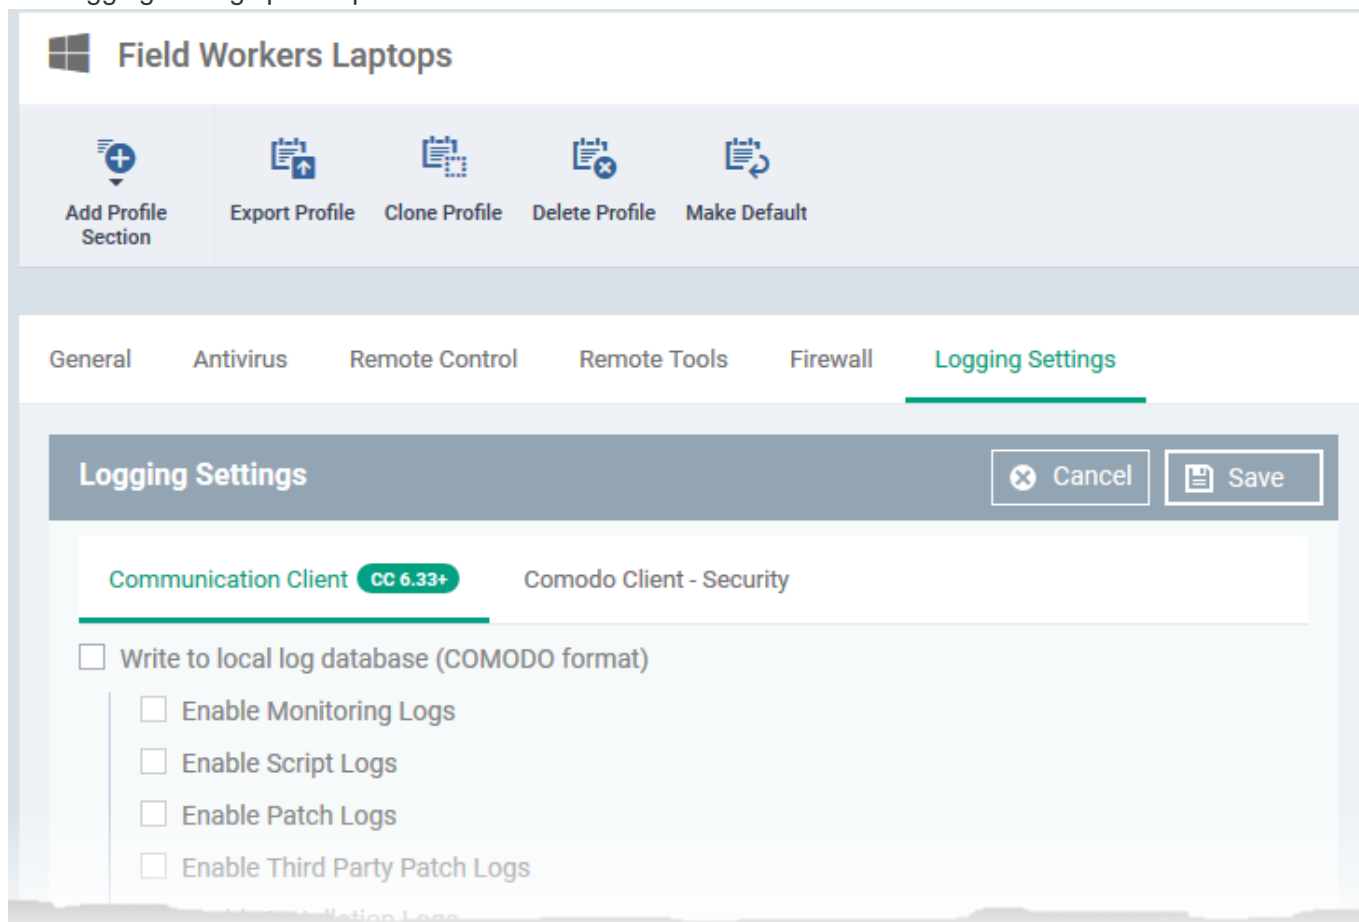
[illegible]

Field Workers Laptops

Add Profile Section

Export Profile

Clone Profile

Delete Profile

Make Default

General

Antivirus

Remote Control

Remote Tools

Firewall

Logging Settings

Logging Settings

Cancel

Save

Communication Client CC 6.33+

Comodo Client - Security

Write to local log database (COMODO format)

Enable Monitoring Logs

Enable Script Logs

Enable Patch Logs

Enable Third Party Patch Logs

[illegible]